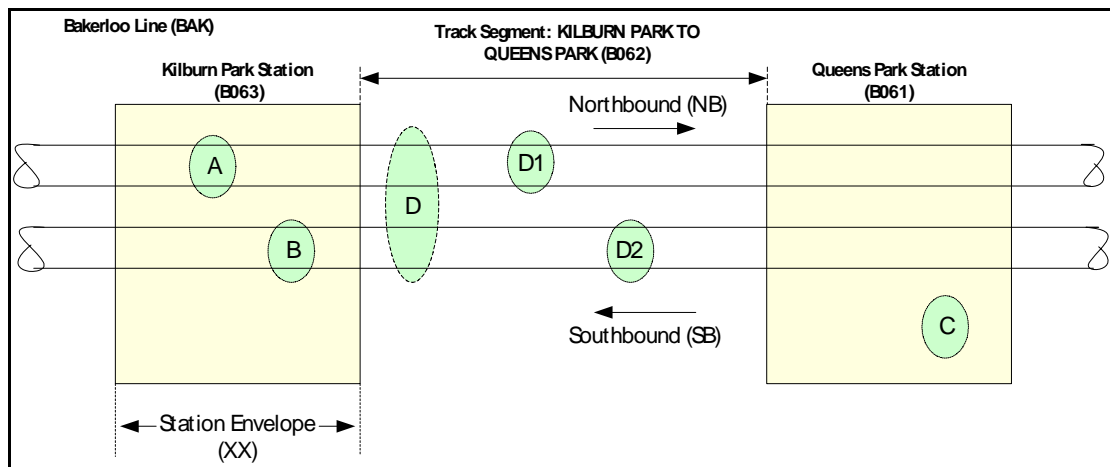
Bakerloo Line (BAK)

Track Segment: KILBURN PARK TO QUEENS PARK (B062)

Kilburn Park Station (B063)

Queens Park Station (B061)

Northbound (NB)

A

D1

D

B

D2

Southbound (SB)

C

Station Envelope (XX)